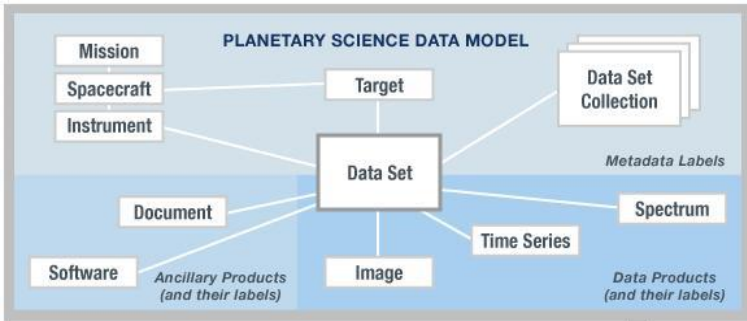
PLANETARY SCIENCE DATA MODEL

Mission

Spacecraft

Instrument

Target

Data Set Collection

Data Set

Metadata Labels

Document

Spectrum

Time Series

Software

Ancillary Products (and their labels)

Image

Data Products (and their labels)